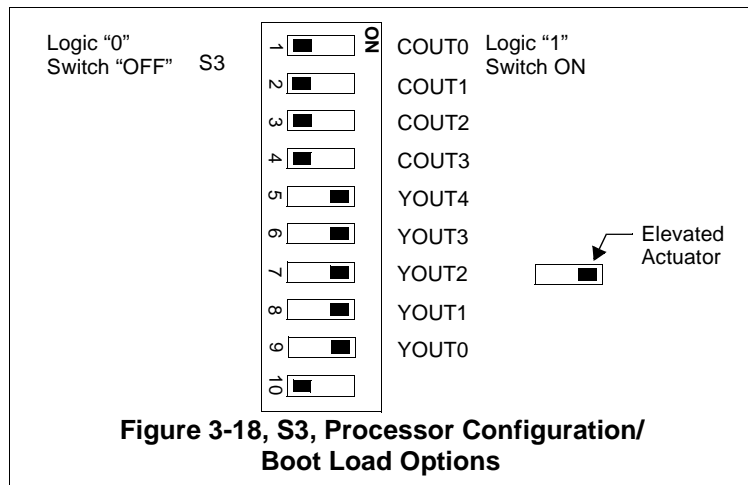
Logic “0”
Switch “OFF”

S3

ON

1
2
3
4
5
6
7
8
9
10

COUT0
COUT1
COUT2
COUT3
YOUT4
YOUT3
YOUT2
YOUT1
YOUT0

Logic “1”
Switch ON

Elevated Actuator

**Figure 3-18, S3, Processor Configuration/ Boot Load Options**